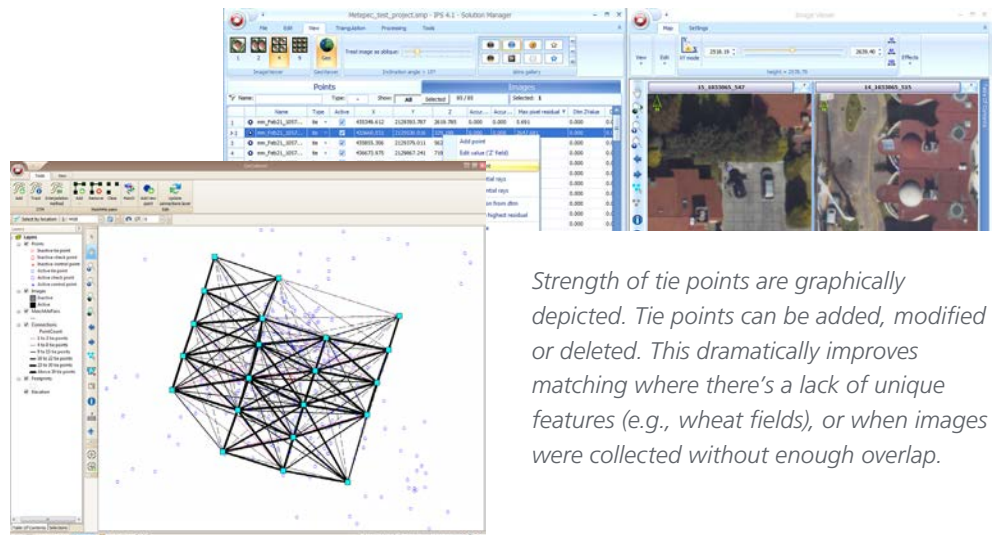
Metepec_test_project.smp - IPS 4.1 - Solution Manager

File Edit View Triangulation Processing Tools

Points

Images

Add point

Edit value ('Z' field)

Image Viewer

Map Settings

15_1033065_547

14_1033065_515

Layers

Points

Images

Connections

Footprints

Elevation

Strength of tie points are graphically depicted. Tie points can be added, modified or deleted. This dramatically improves matching where there's a lack of unique features (e.g., wheat fields), or when images were collected without enough overlap.